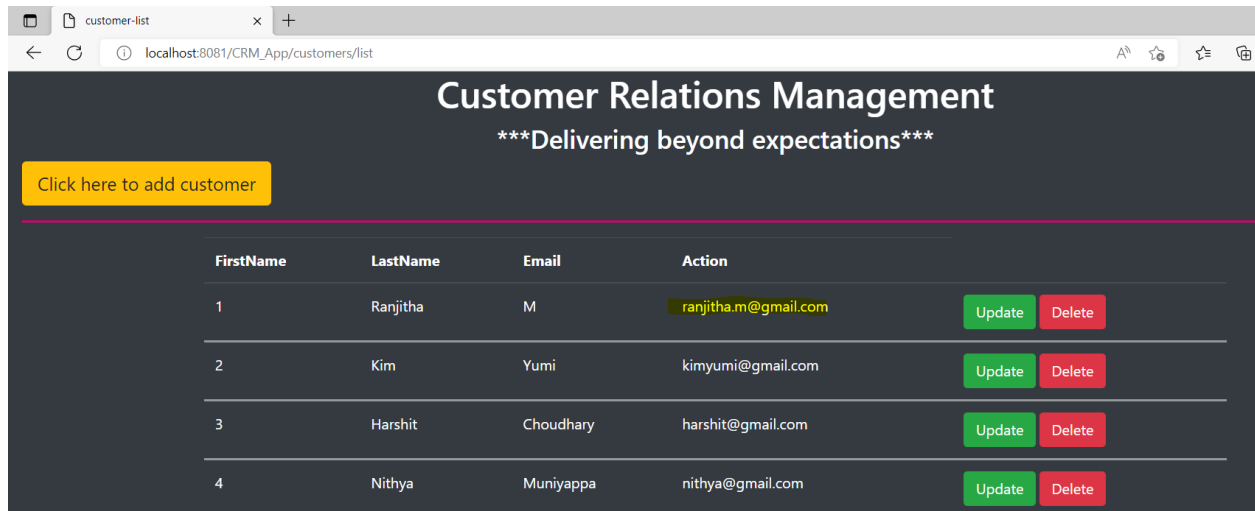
customer-list

localhost:8081/CRM_App/customers/list

Customer Relations Management

***Delivering beyond expectations***

Click here to add customer

| FirstName | LastName | Email | Action | |
|---|---|---|---|---|
| 1 | Ranjitha | M | ranjitha.m@gmail.com | Update Delete |
| 2 | Kim | Yumi | kimyumi@gmail.com | Update Delete |
| 3 | Harshit | Choudhary | harshit@gmail.com | Update Delete |
| 4 | Nithya | Muniyappa | nithya@gmail.com | Update Delete |